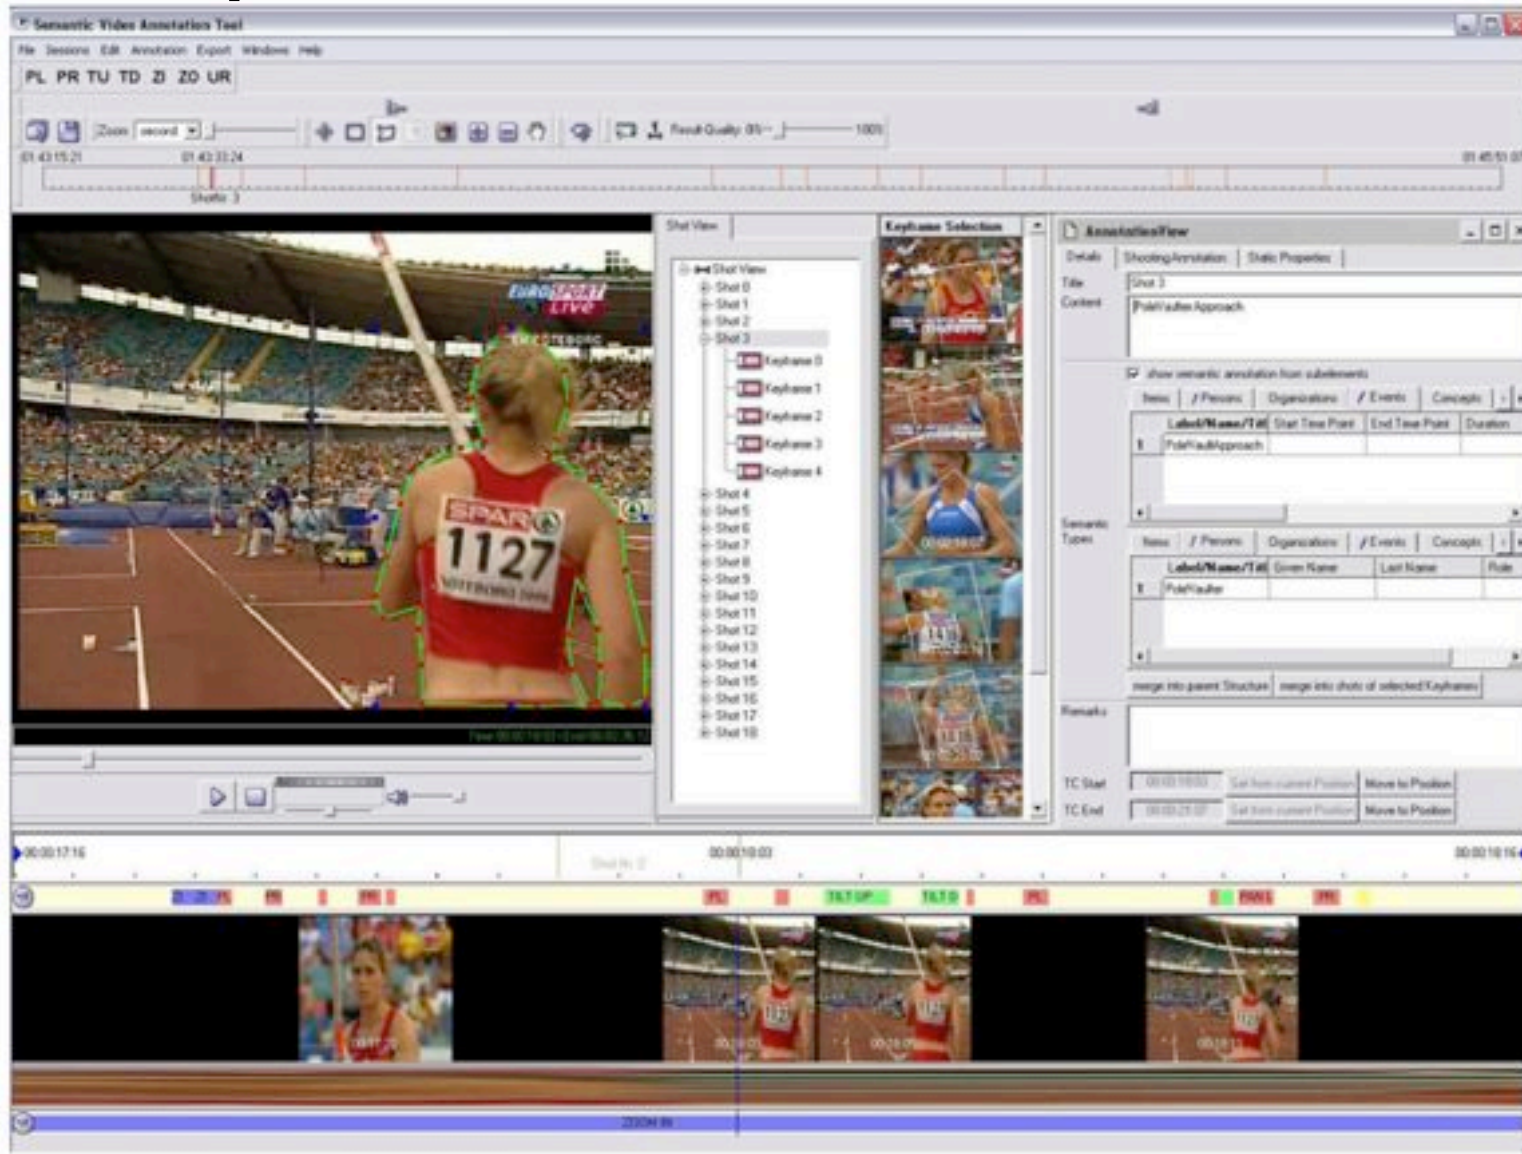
Semantic Video Annotation Tool

File Sessions Edit Annotation Export Windows Help

PL PR TU TD ZI ZO UR

Zoom second Result Quality 85 100%

01:43:15:21 01:43:33:24 01:45:51:07

Shots: 3

EUROSPORT LIVE

SPAR 1127

Shot View

Shot View
Shot 0
Shot 1
Shot 2
Shot 3
Keyframe 0
Keyframe 1
Keyframe 2
Keyframe 3
Keyframe 4
Shot 4
Shot 5
Shot 6
Shot 7
Shot 8
Shot 9
Shot 10
Shot 11
Shot 12
Shot 13
Shot 14
Shot 15
Shot 16
Shot 17
Shot 18

Keyframe Selection

AnnotationView

Details Shooting Annotation Static Properties

Title Shot 3

Content PoleVaulter Approach

show semantic annotation from subelements

Items Persons Organizations Events Concepts

| | Label/Name/Title | Start Time Point | End Time Point | Duration |
|---|---|---|---|---|
| 1 | PoleVaultApproach | | | |

Semantic Types

Items Persons Organizations Events Concepts

| | Label/Name/Title | Given Name | Last Name | Role |
|---|---|---|---|---|
| 1 | PoleVaulter | | | |

merge into parent Structure merge into shots of selected Keyframes

Remarks

TC Start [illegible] Set from current Position Move to Position

TC End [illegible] Set from current Position Move to Position

00:00:17:16 00:00:18:03 00:00:18:16

Shot Nr. 3

PL PR PR TILT UP TILT D PL PAN L PR

ZOOM IN